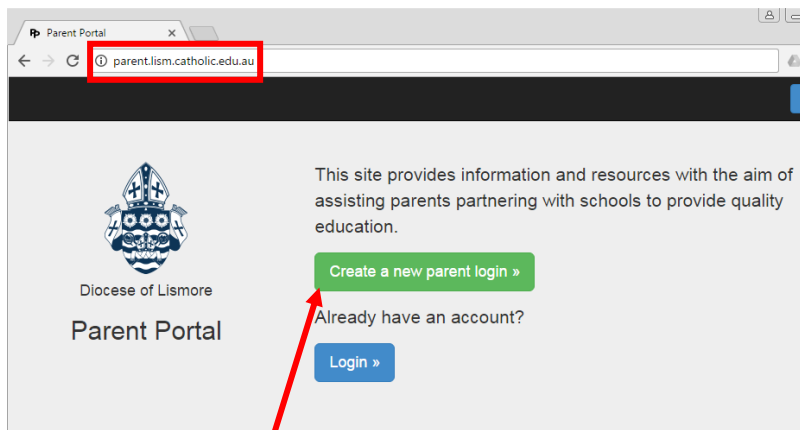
Parent Portal

parent.lism.catholic.edu.au

Diocese of Lismore

Parent Portal

This site provides information and resources with the aim of assisting parents partnering with schools to provide quality education.

Create a new parent login »

Already have an account?

Login »